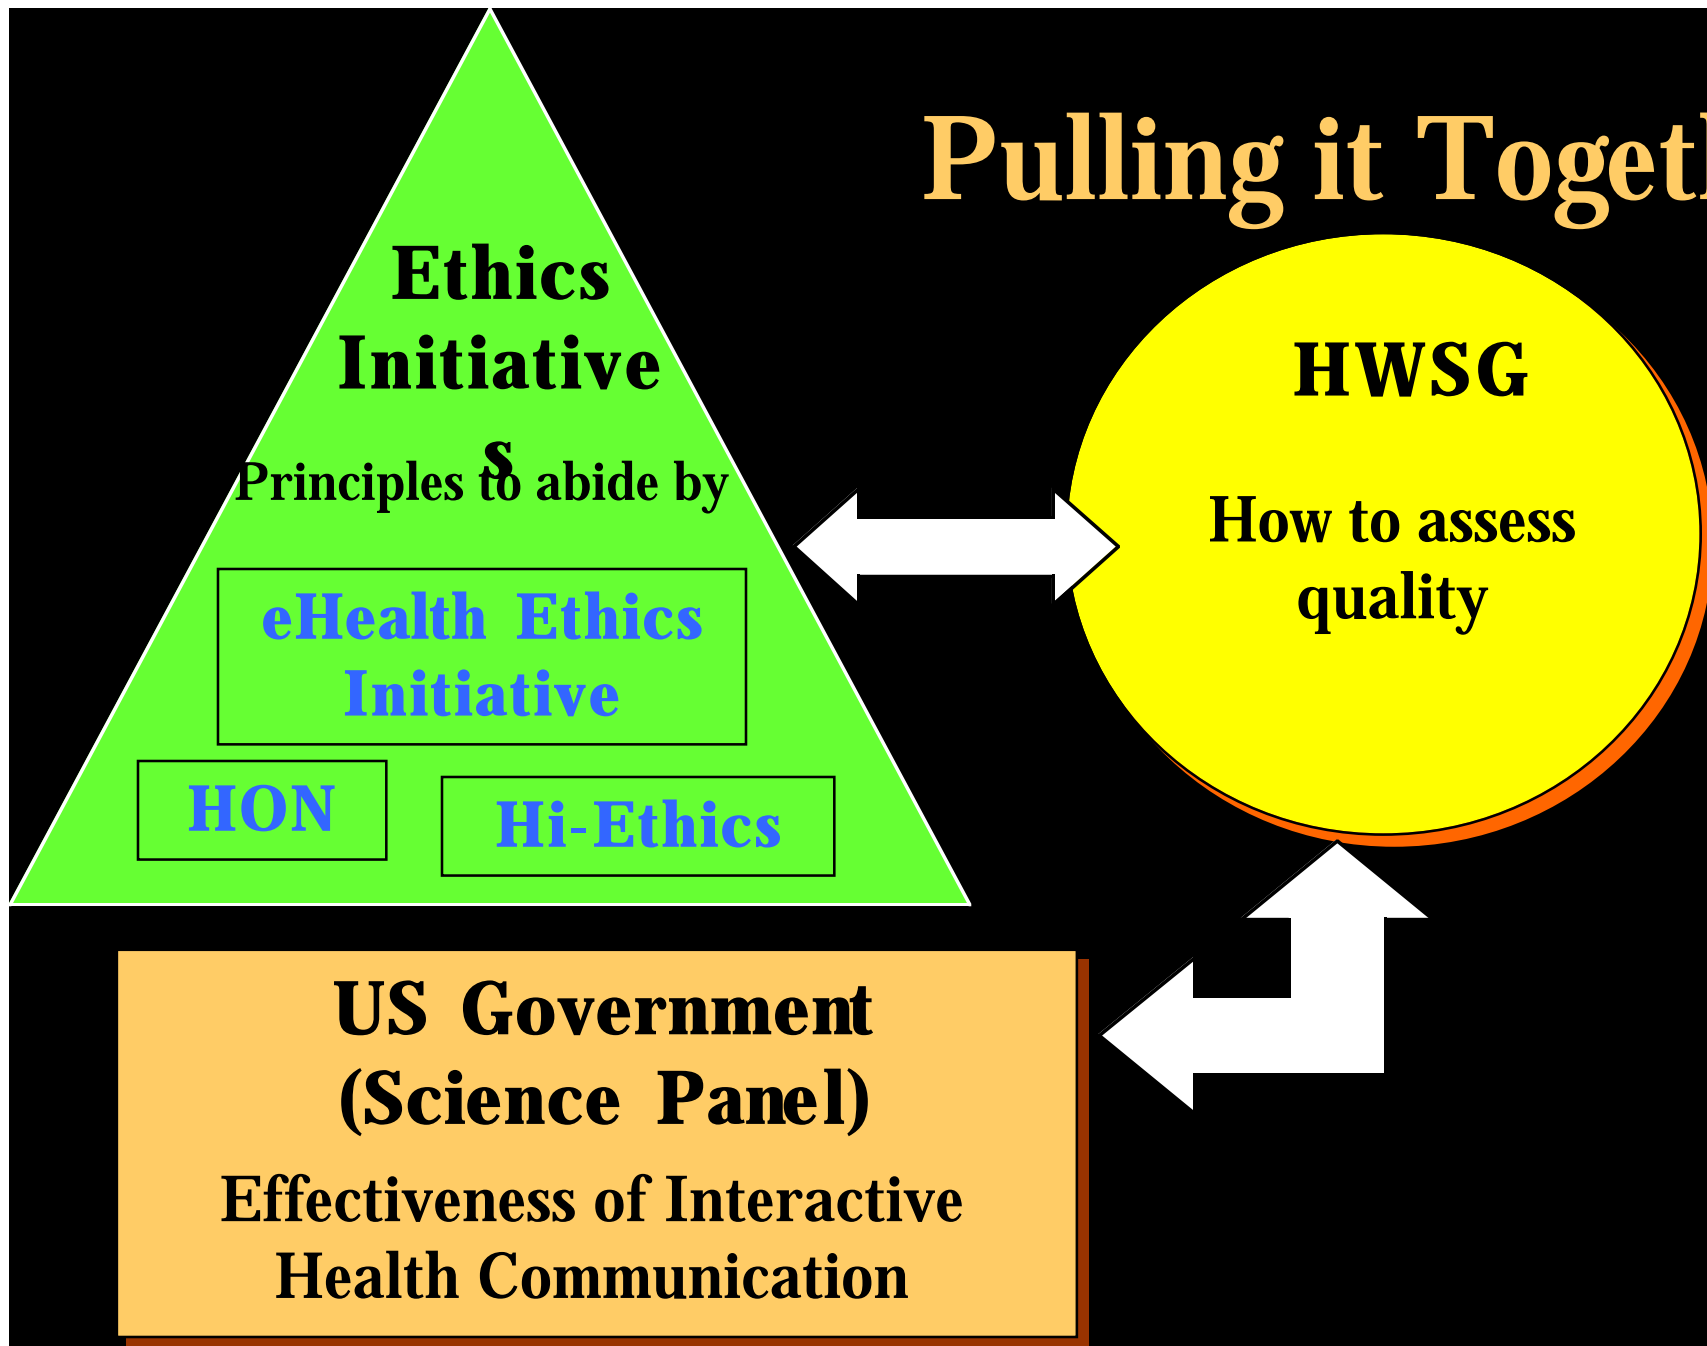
Pulling it Toget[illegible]

Ethics Initiative s

Principles to abide by

eHealth Ethics Initiative

HON

Hi-Ethics

HWSG

How to assess quality

US Government (Science Panel)

Effectiveness of Interactive Health Communication